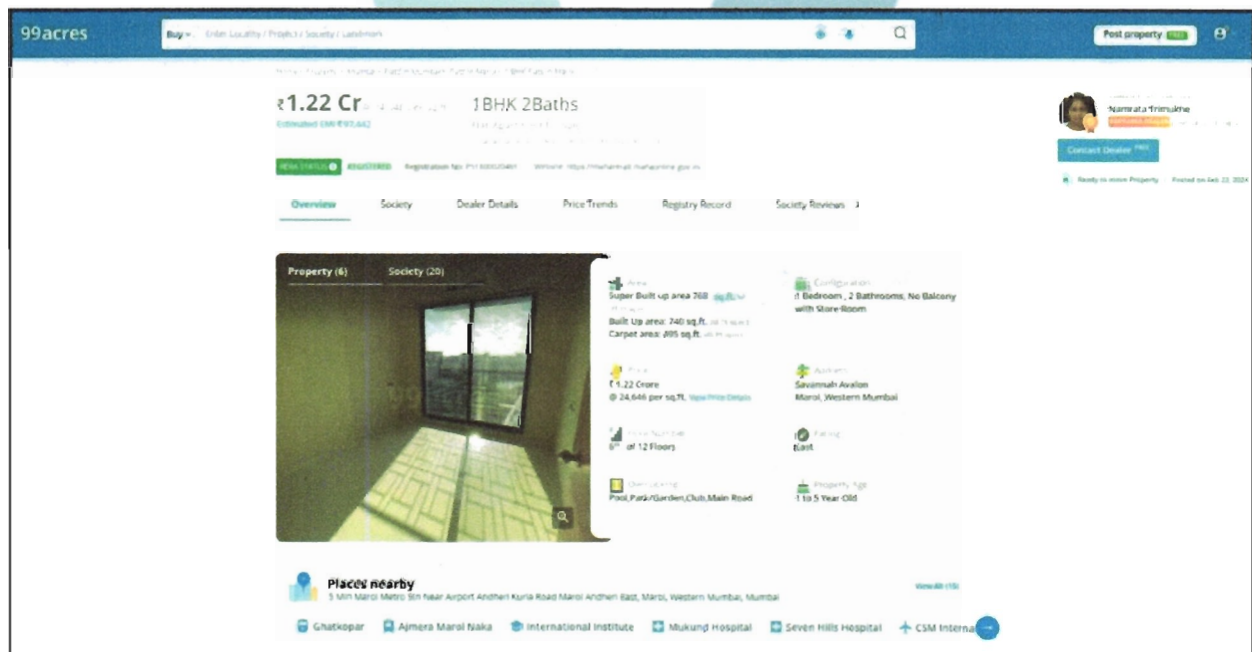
99acres

Buy Enter Locality / Project / Society / Landmark

Post property FREE

₹1.22 Cr

1BHK 2Baths

Estimated EMI ₹97,442

RERA STATUS REGISTERED Registration No: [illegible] Website: https://maharera.maharashtra.gov.in

Overview Society Dealer Details Price Trends Registry Record Society Reviews

Namrata Trimukhe

Contact Dealer FREE

Ready to move Property Posted on Feb 22, 2024

Property (6) Society (20)

Area
Super Built up area 768 sq.ft.
Built Up area: 740 sq.ft.
Carpet area: 495 sq.ft.

Configuration
1 Bedroom , 2 Bathrooms, No Balcony with Store Room

Price
₹1.22 Crore
@ 24,646 per sq.ft. View Price Details

Address
Savannah Avalon
Marol, Western Mumbai

Floor Number
5th of 12 Floors

Facing
East

Overlooking
Pool,Park/Garden,Club,Main Road

Property Age
1 to 5 Year Old

Places nearby
5 Min Marol Metro Stn Near Airport Andheri Kurla Road Marol Andheri East, Marol, Western Mumbai, Mumbai

View All (15)

Ghatkopar Ajmera Marol Naka International Institute Mukund Hospital Seven Hills Hospital CSM Interna